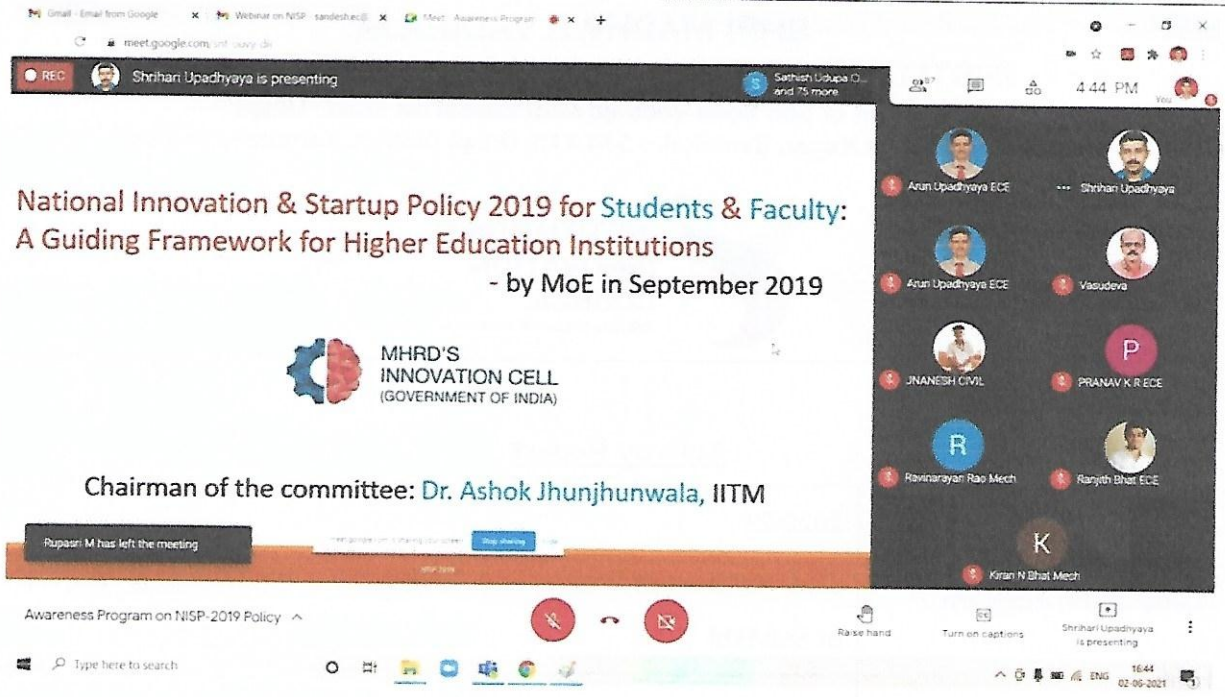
Gmail - Email from Google × Webinar on NISP - sandesh.ec@ × Meet - Awareness Program ×  +

meet.google.com/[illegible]

REC Shrihari Upadhyaya is presenting

Sathish Udupa O... and 75 more

87

4:44 PM

You

National Innovation & Startup Policy 2019 for Students & Faculty: A Guiding Framework for Higher Education Institutions

- by MoE in September 2019

MHRD'S INNOVATION CELL (GOVERNMENT OF INDIA)

Chairman of the committee: Dr. Ashok Jhunjhunwala, IITM

Rupasri M has left the meeting

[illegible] Stop sharing

Arun Upadhyaya ECE

Shrihari Upadhyaya

Arun Upadhyaya ECE

Vasudeva

JNANESH CIVIL

P

PRANAV K R ECE

R

Ravinarayan Rao Mech

Ranjith Bhat ECE

K

Kiran N Bhat Mech

Awareness Program on NISP-2019 Policy

Raise hand

Turn on captions

Shrihari Upadhyaya is presenting

Type here to search

ENG 16:44 02-06-2021